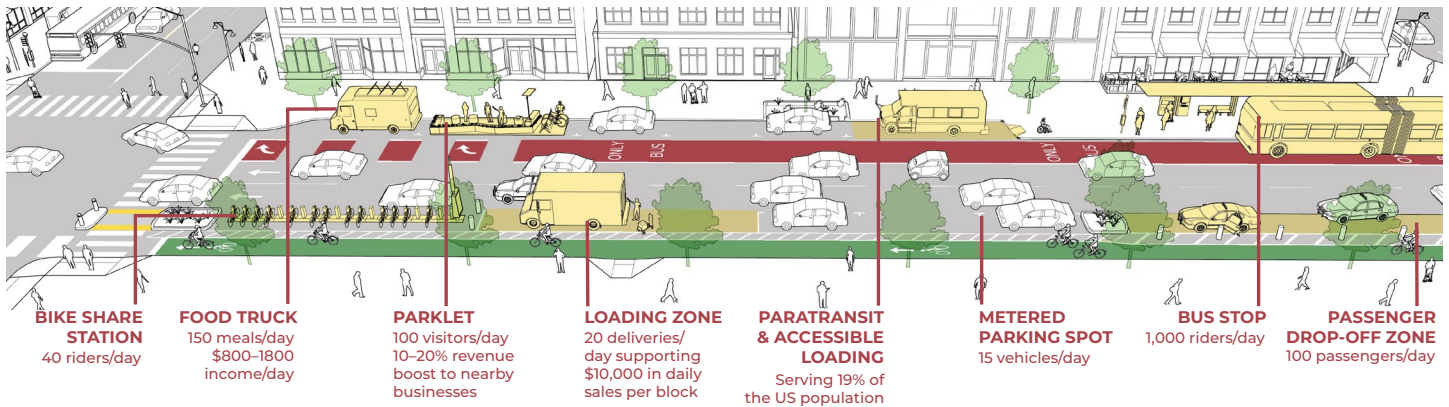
ONLY BUS

ONLY BUS

BIKE SHARE STATION
40 riders/day

FOOD TRUCK
150 meals/day
$800–1800 income/day

PARKLET
100 visitors/day
10–20% revenue boost to nearby businesses

LOADING ZONE
20 deliveries/ day supporting $10,000 in daily sales per block

PARATRANSIT & ACCESSIBLE LOADING
Serving 19% of the US population

METERED PARKING SPOT
15 vehicles/day

BUS STOP
1,000 riders/day

PASSENGER DROP-OFF ZONE
100 passengers/day